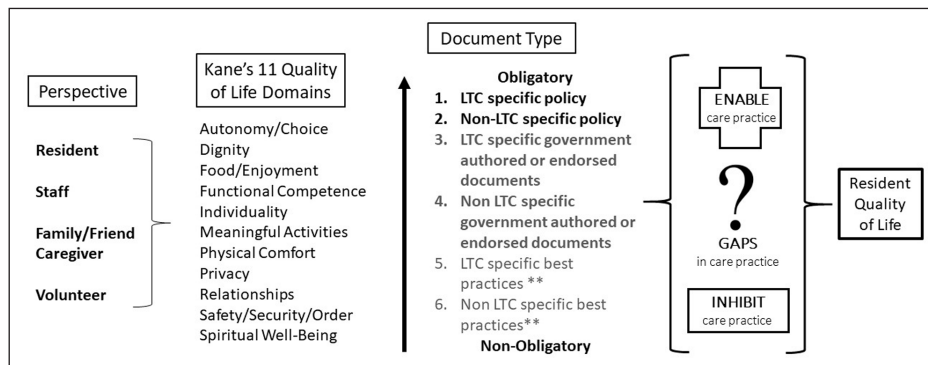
Perspective

Resident

Staff

Family/Friend Caregiver

Volunteer

Kane's 11 Quality of Life Domains

Autonomy/Choice
Dignity
Food/Enjoyment
Functional Competence
Individuality
Meaningful Activities
Physical Comfort
Privacy
Relationships
Safety/Security/Order
Spiritual Well-Being

Document Type

Obligatory

1. LTC specific policy
2. Non-LTC specific policy
3. LTC specific government authored or endorsed documents
4. Non LTC specific government authored or endorsed documents
5. LTC specific best practices **
6. Non LTC specific best practices**

Non-Obligatory

ENABLE care practice

?

GAPS in care practice

INHIBIT care practice

Resident Quality of Life